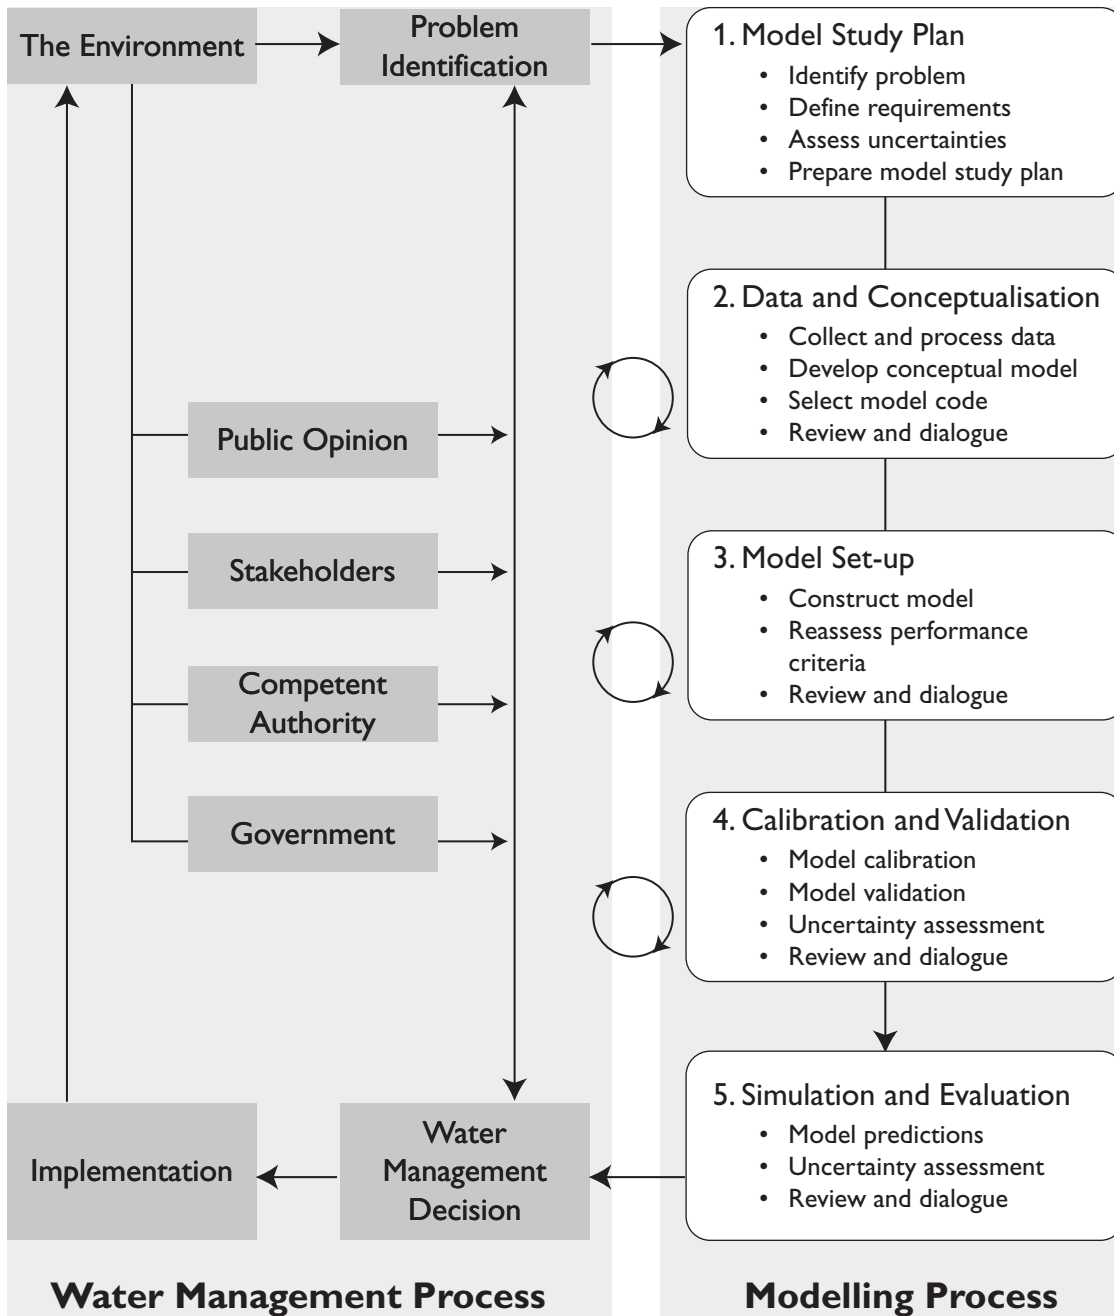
The Environment

Problem Identification

Public Opinion

Stakeholders

Competent Authority

Government

Implementation

Water Management Decision

Water Management Process

1. Model Study Plan
- Identify problem
- Define requirements
- Assess uncertainties
- Prepare model study plan

2. Data and Conceptualisation
- Collect and process data
- Develop conceptual model
- Select model code
- Review and dialogue

3. Model Set-up
- Construct model
- Reassess performance criteria
- Review and dialogue

4. Calibration and Validation
- Model calibration
- Model validation
- Uncertainty assessment
- Review and dialogue

5. Simulation and Evaluation
- Model predictions
- Uncertainty assessment
- Review and dialogue

Modelling Process